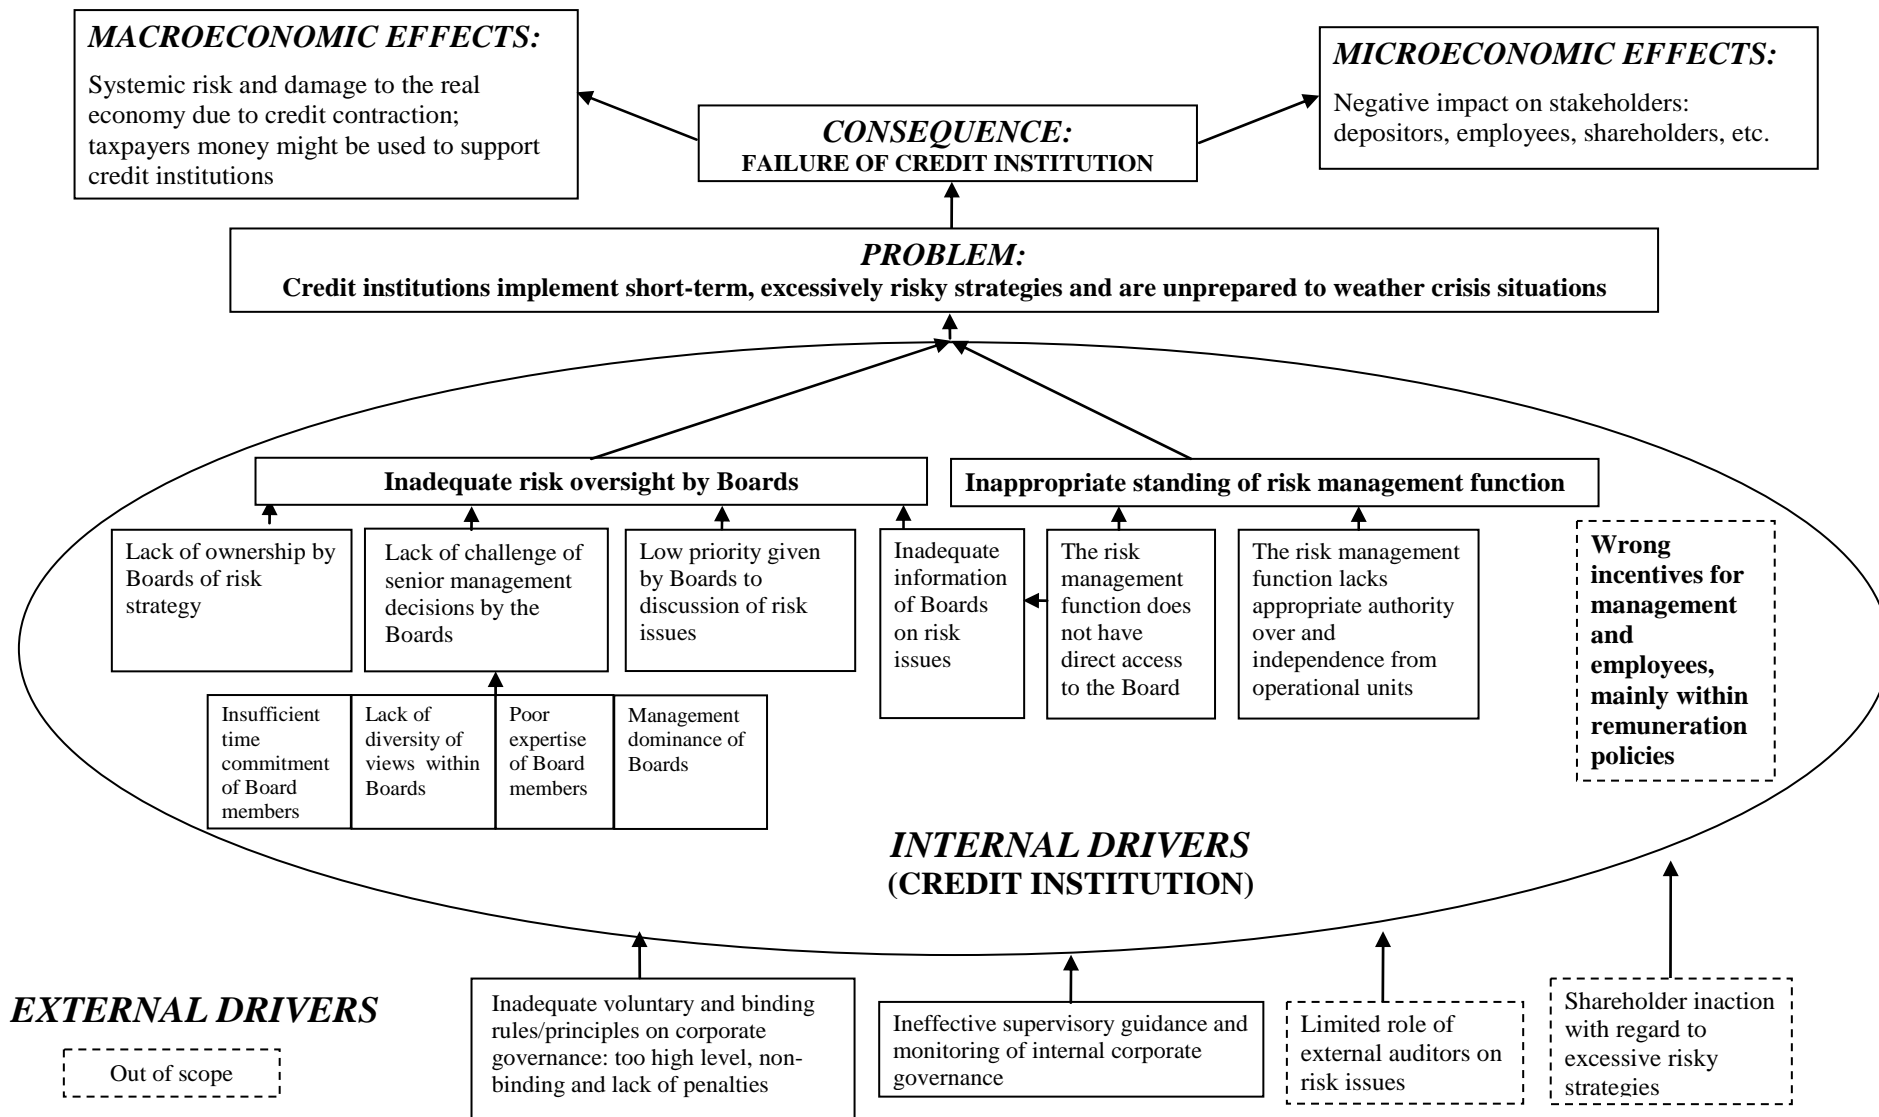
MACROECONOMIC EFFECTS:

Systemic risk and damage to the real economy due to credit contraction; taxpayers money might be used to support credit institutions

CONSEQUENCE:
FAILURE OF CREDIT INSTITUTION

MICROECONOMIC EFFECTS:

Negative impact on stakeholders: depositors, employees, shareholders, etc.

PROBLEM:
Credit institutions implement short-term, excessively risky strategies and are unprepared to weather crisis situations

Inadequate risk oversight by Boards

Inappropriate standing of risk management function

Lack of ownership by Boards of risk strategy

Lack of challenge of senior management decisions by the Boards

Low priority given by Boards to discussion of risk issues

Inadequate information of Boards on risk issues

The risk management function does not have direct access to the Board

The risk management function lacks appropriate authority over and independence from operational units

Wrong incentives for management and employees, mainly within remuneration policies

Insufficient time commitment of Board members

Lack of diversity of views within Boards

Poor expertise of Board members

Management dominance of Boards

INTERNAL DRIVERS
(CREDIT INSTITUTION)

EXTERNAL DRIVERS

Out of scope

Inadequate voluntary and binding rules/principles on corporate governance: too high level, non-binding and lack of penalties

Ineffective supervisory guidance and monitoring of internal corporate governance

Limited role of external auditors on risk issues

Shareholder inaction with regard to excessive risky strategies